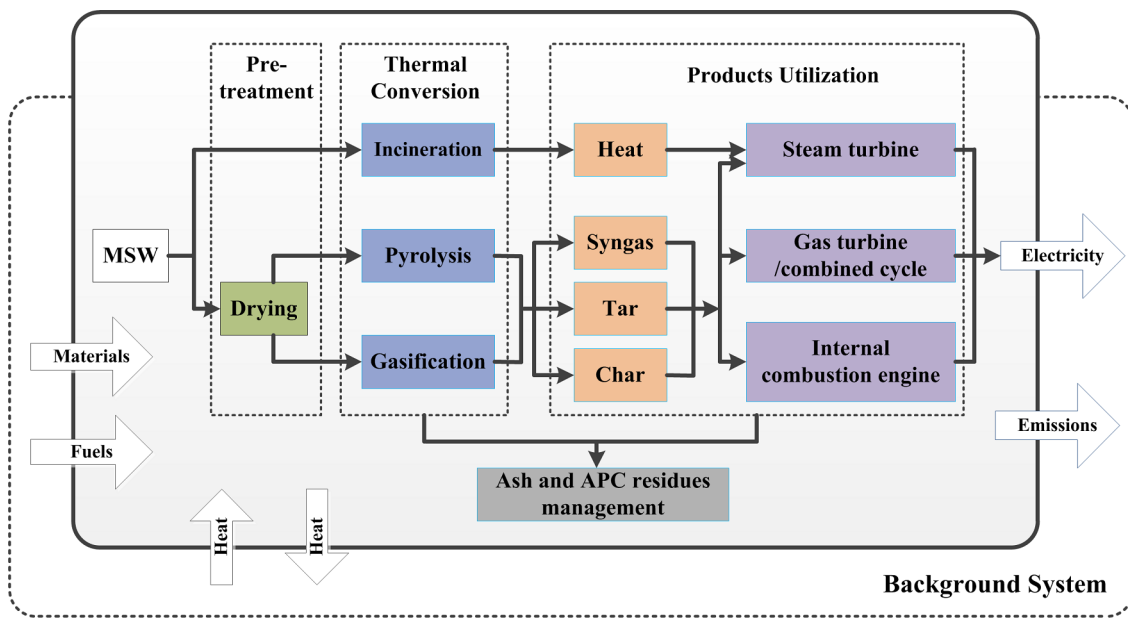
Pre-treatment

Thermal Conversion

Products Utilization

Incineration

Heat

Steam turbine

MSW

Pyrolysis

Syngas

Gas turbine /combined cycle

Electricity

Drying

Tar

Materials

Gasification

Char

Internal combustion engine

Emissions

Fuels

Ash and APC residues management

Heat

Heat

Background System